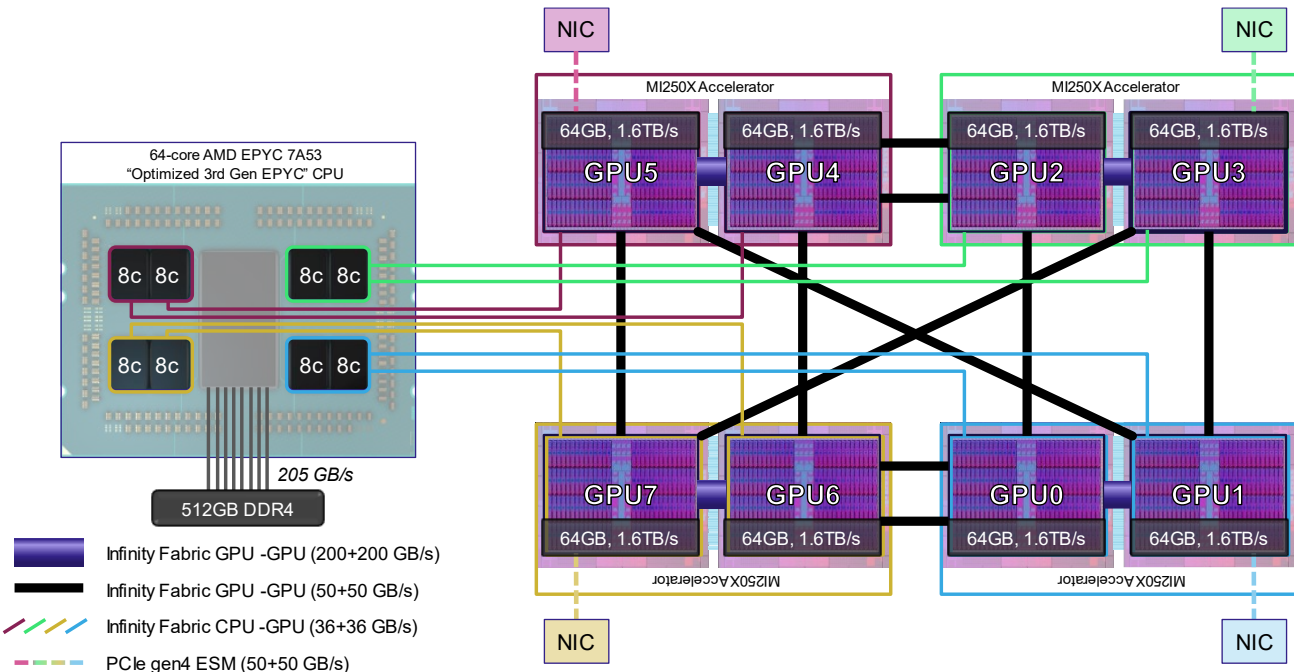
NIC

NIC

MI250X Accelerator

MI250X Accelerator

64-core AMD EPYC 7A53
"Optimized 3rd Gen EPYC" CPU

64GB, 1.6TB/s
GPU5

64GB, 1.6TB/s
GPU4

64GB, 1.6TB/s
GPU2

64GB, 1.6TB/s
GPU3

8c 8c

8c 8c

8c 8c

8c 8c

205 GB/s

512GB DDR4

GPU7
64GB, 1.6TB/s

GPU6
64GB, 1.6TB/s

GPU0
64GB, 1.6TB/s

GPU1
64GB, 1.6TB/s

MI250X Accelerator

MI250X Accelerator

Infinity Fabric GPU -GPU (200+200 GB/s)

Infinity Fabric GPU -GPU (50+50 GB/s)

Infinity Fabric CPU -GPU (36+36 GB/s)

PCIe gen4 ESM (50+50 GB/s)

NIC

NIC